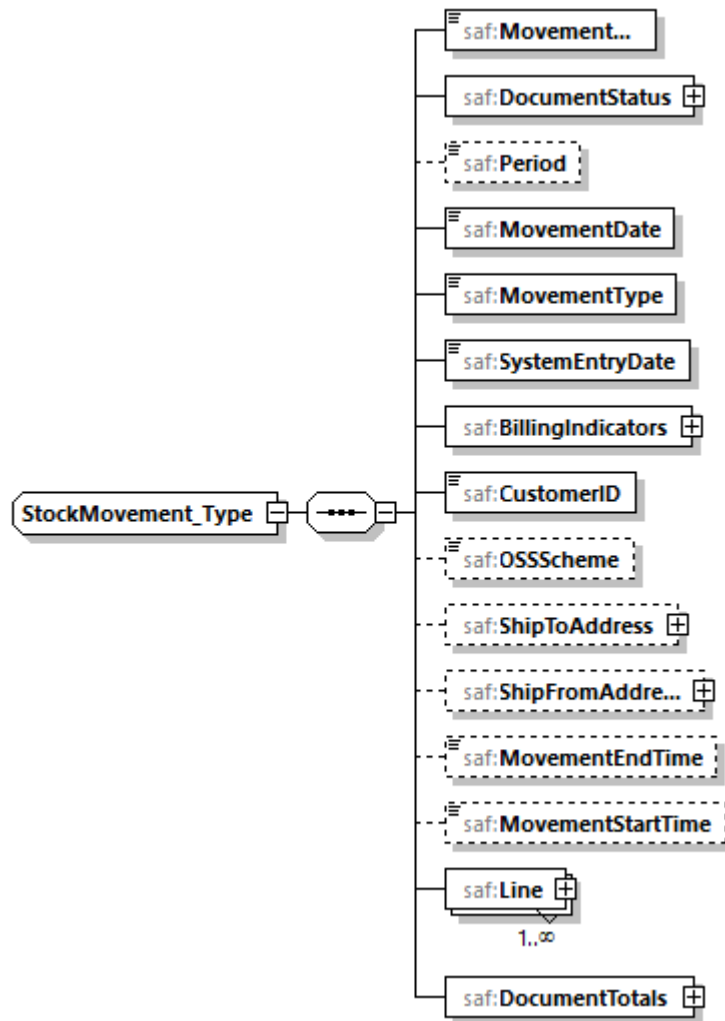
StockMovement_Type

saf:Movement...

saf:DocumentStatus

saf:Period

saf:MovementDate

saf:MovementType

saf:SystemEntryDate

saf:BillingIndicators

saf:CustomerID

saf:OSSScheme

saf:ShipToAddress

saf:ShipFromAddre...

saf:MovementEndTime

saf:MovementStartTime

saf:Line

1..∞

saf:DocumentTotals